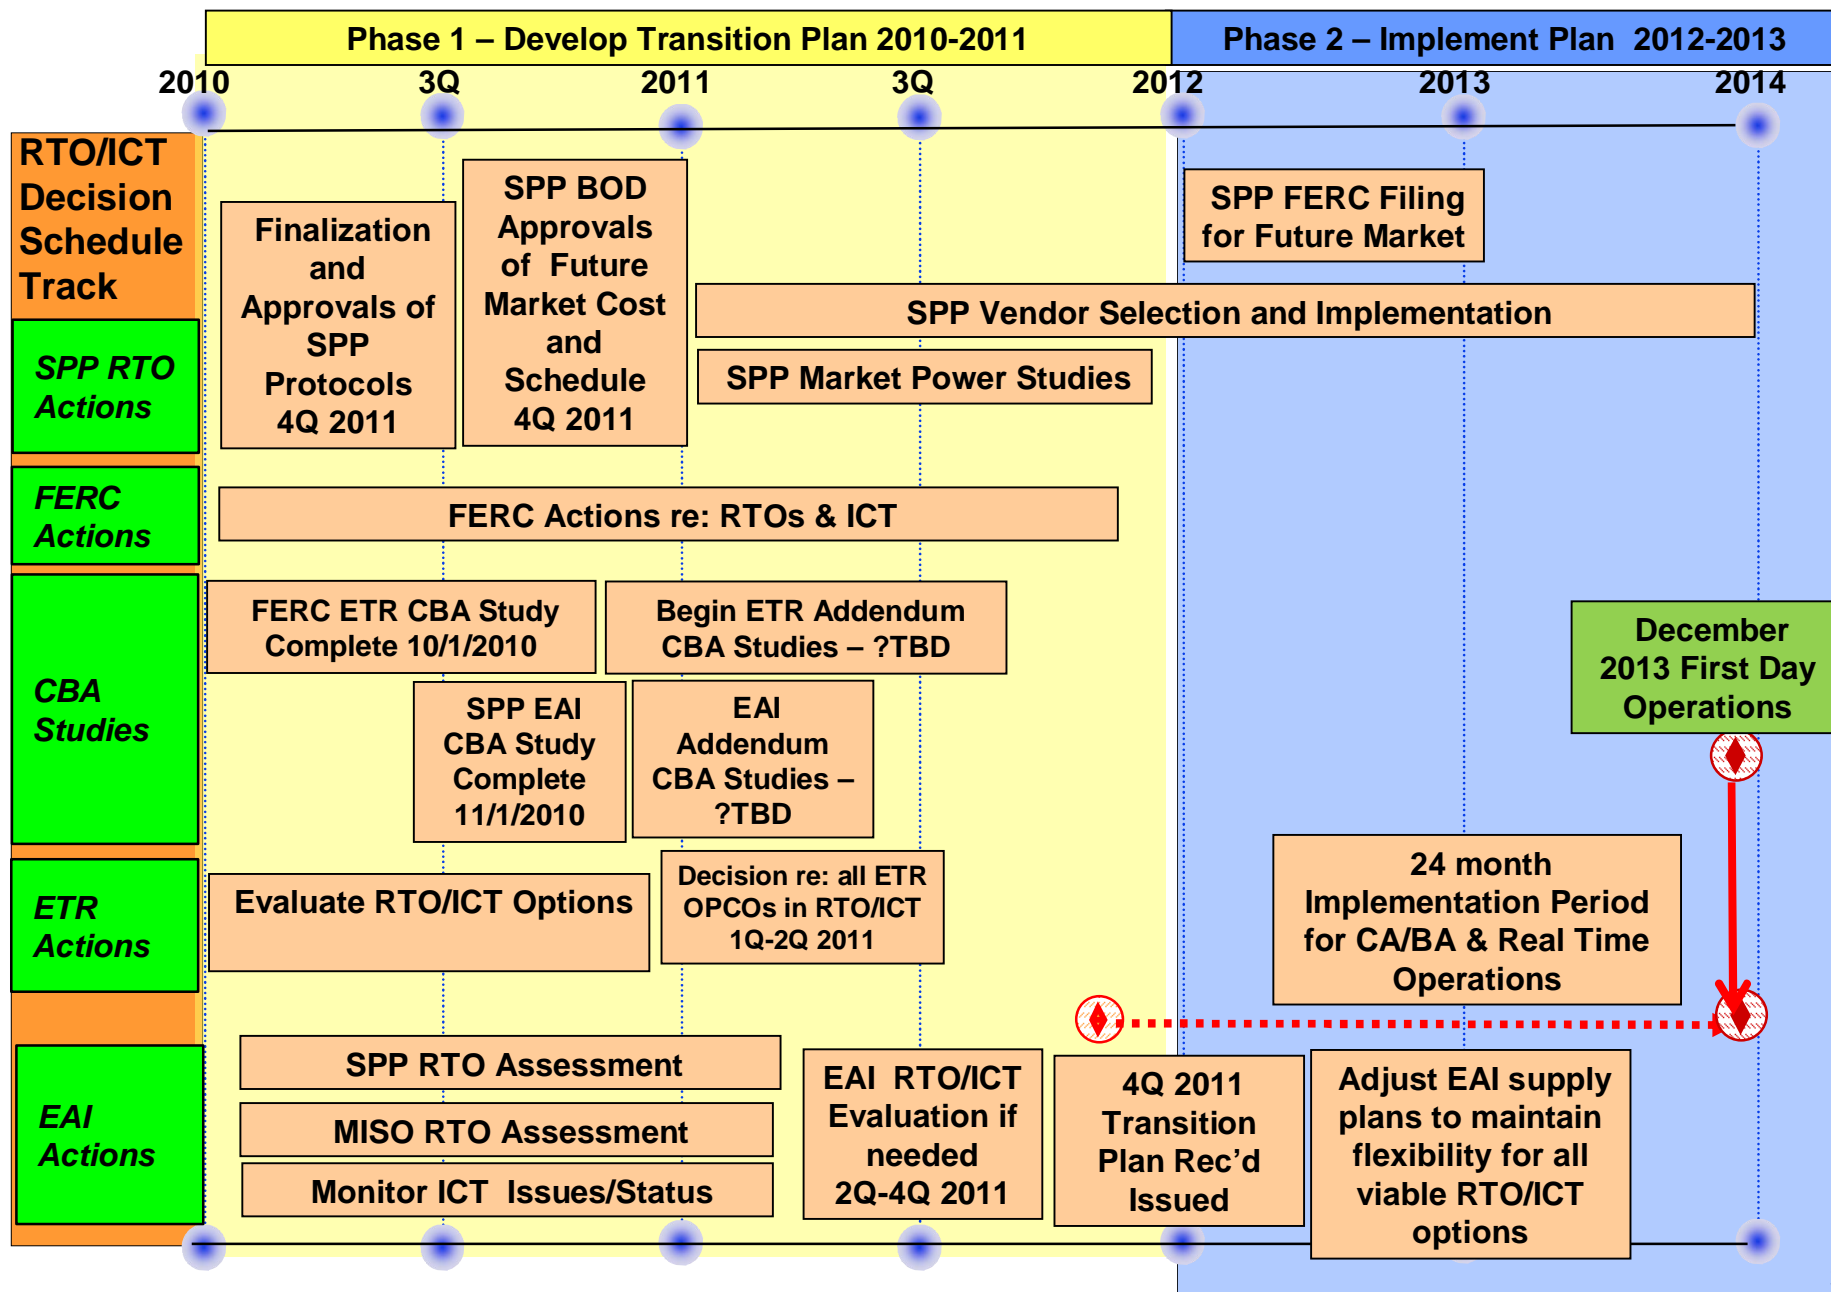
Phase 1 – Develop Transition Plan 2010-2011

Phase 2 – Implement Plan 2012-2013

2010 3Q 2011 3Q 2012 2013 2014

RTO/ICT Decision Schedule Track

SPP RTO Actions

Finalization and Approvals of SPP Protocols 4Q 2011

SPP BOD Approvals of Future Market Cost and Schedule 4Q 2011

SPP FERC Filing for Future Market

SPP Vendor Selection and Implementation

SPP Market Power Studies

FERC Actions

FERC Actions re: RTOs & ICT

CBA Studies

FERC ETR CBA Study Complete 10/1/2010

Begin ETR Addendum CBA Studies – ?TBD

December 2013 First Day Operations

SPP EAI CBA Study Complete 11/1/2010

EAI Addendum CBA Studies – ?TBD

ETR Actions

Evaluate RTO/ICT Options

Decision re: all ETR OPCOs in RTO/ICT 1Q-2Q 2011

24 month Implementation Period for CA/BA & Real Time Operations

EAI Actions

SPP RTO Assessment

MISO RTO Assessment

Monitor ICT Issues/Status

EAI RTO/ICT Evaluation if needed 2Q-4Q 2011

4Q 2011 Transition Plan Rec'd Issued

Adjust EAI supply plans to maintain flexibility for all viable RTO/ICT options